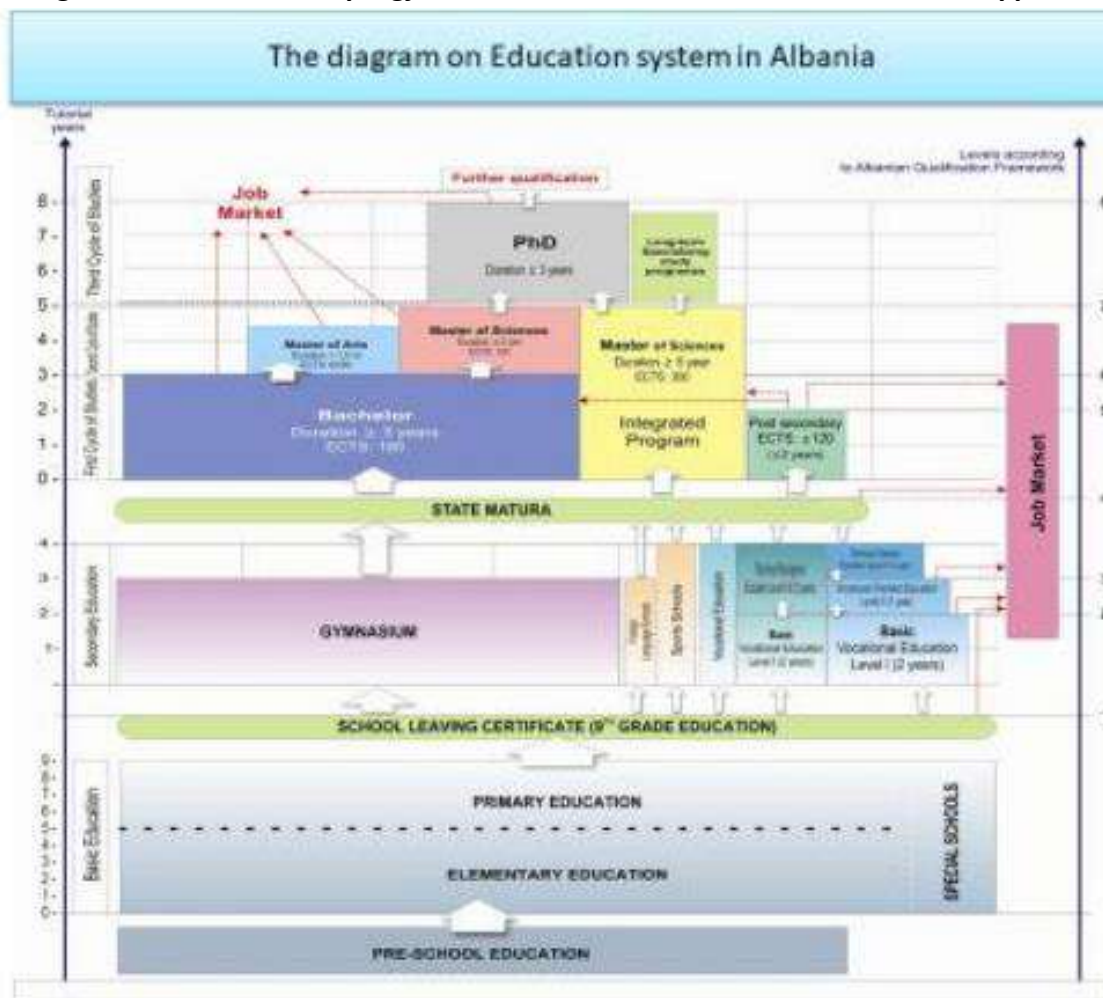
The diagram on Education system in Albania

Tutorial years

Levels according to Albanian Qualification Framework

Further qualification

Job Market

PhD
Duration ≥ 3 years

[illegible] study programmes

Third Cycle of Studies

Second Cycle of Studies

First Cycle of Studies

Master of Arts
Duration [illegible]
ECTS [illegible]

Master of Sciences
Duration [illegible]
ECTS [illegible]

Master of Sciences
Duration ≥ 5 year
ECTS: 300

Bachelor
Duration ≥ 3 years
ECTS: 180

Integrated Program

Post secondary
ECTS: ≤120
(≤2 years)

Job Market

STATE MATURA

Secondary Education

GYMNASIUM

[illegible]

Sports Schools

Vocational Education

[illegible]

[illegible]

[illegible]

Basic
Vocational Education
Level I (2 years)

Basic
Vocational Education
Level I (2 years)

SCHOOL LEAVING CERTIFICATE (9$^{TH}$ GRADE EDUCATION)

Basic Education

PRIMARY EDUCATION

ELEMENTARY EDUCATION

SPECIAL SCHOOLS

PRE-SCHOOL EDUCATION

8
7
6
5
4
3
2
1
0
4
3
2
1
9
8
7
6
5
4
3
2
1
0